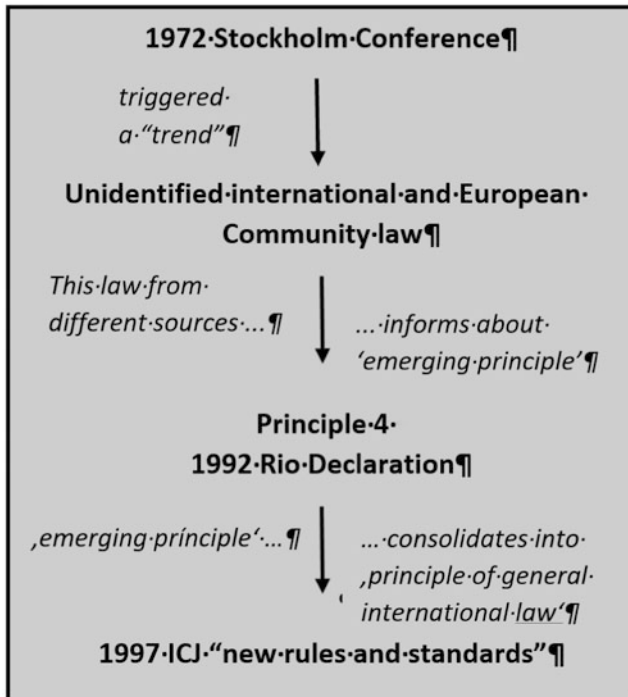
1972·Stockholm·Conference¶

triggered· a·"trend"¶

Unidentified·international·and·European· Community·law¶

This·law·from· different·sources·...¶

...·informs·about· 'emerging·principle'¶

Principle·4· 1992·Rio·Declaration¶

‚emerging·principle'·...¶

...·consolidates·into· ‚principle·of·general· international·law'¶

1997·ICJ·"new·rules·and·standards"¶